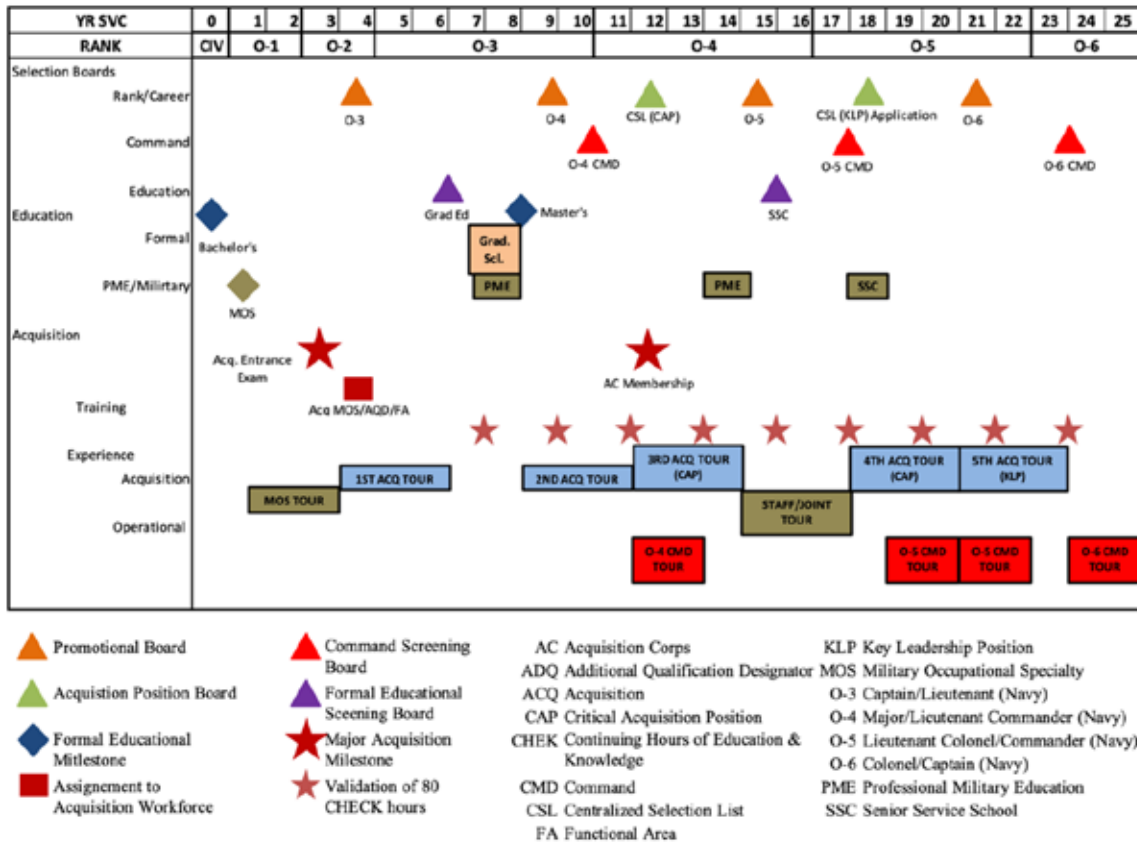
| YR SVC | 0 | 1 | 2 | 3 | 4 | 5 | 6 | 7 | 8 | 9 | 10 | 11 | 12 | 13 | 14 | 15 | 16 | 17 | 18 | 19 | 20 | 21 | 22 | 23 | 24 | 25 |
|---|---|---|---|---|---|---|---|---|---|---|---|---|---|---|---|---|---|---|---|---|---|---|---|---|---|---|
| RANK | CIV | O-1 | | O-2 | | O-3 | | | | | | O-4 | | | | | | O-5 | | | | | | O-6 | | |

Selection Boards
Rank/Career
O-3
O-4
CSL (CAP)
O-5
CSL (KLP) Application
O-6
Command
O-4 CMD
O-5 CMD
O-6 CMD
Education
Education
Grad Ed
SSC
Master's
Formal
Bachelor's
Grad. Sch.
PME/Militrary
MOS
PME
PME
SSC
Acquisition
Acq. Entrance Exam
AC Membership
Acq MOS/AQD/FA
Training
Experience
Acquisition
1ST ACQ TOUR
2ND ACQ TOUR
3RD ACQ TOUR (CAP)
4TH ACQ TOUR (CAP)
5TH ACQ TOUR (KLP)
MOS TOUR
Operational
STAFF/JOINT TOUR
O-4 CMD TOUR
O-5 CMD TOUR
O-5 CMD TOUR
O-6 CMD TOUR

Promotional Board
Acquisition Position Board
Formal Educational Milestone
Assignement to Acquisition Workforce
Command Screening Board
Formal Educational Sceening Board
Major Acquisition Milestone
Validation of 80 CHECK hours

AC Acquisition Corps
ADQ Additional Qualification Designator
ACQ Acquisition
CAP Critical Acquisition Position
CHEK Continuing Hours of Education & Knowledge
CMD Command
CSL Centralized Selection List
FA Functional Area

KLP Key Leadership Position
MOS Military Occupational Specialty
O-3 Captain/Lieutenant (Navy)
O-4 Major/Lieutenant Commander (Navy)
O-5 Lieutenant Colonel/Commander (Navy)
O-6 Colonel/Captain (Navy)
PME Professional Military Education
SSC Senior Service School